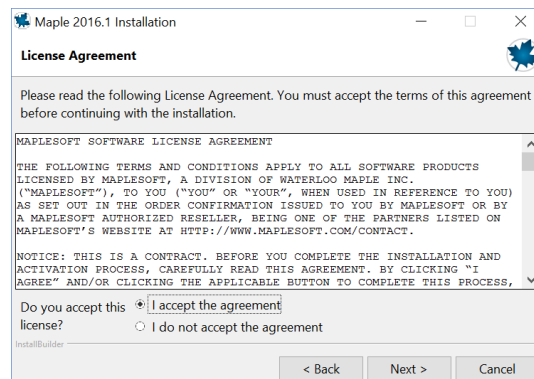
Maple 2016.1 Installation

License Agreement

Please read the following License Agreement. You must accept the terms of this agreement before continuing with the installation.

MAPLESOFT SOFTWARE LICENSE AGREEMENT

THE FOLLOWING TERMS AND CONDITIONS APPLY TO ALL SOFTWARE PRODUCTS LICENSED BY MAPLESOFT, A DIVISION OF WATERLOO MAPLE INC. ("MAPLESOFT"), TO YOU ("YOU" OR "YOUR", WHEN USED IN REFERENCE TO YOU) AS SET OUT IN THE ORDER CONFIRMATION ISSUED TO YOU BY MAPLESOFT OR BY A MAPLESOFT AUTHORIZED RESELLER, BEING ONE OF THE PARTNERS LISTED ON MAPLESOFT'S WEBSITE AT HTTP://WWW.MAPLESOFT.COM/CONTACT.

NOTICE: THIS IS A CONTRACT. BEFORE YOU COMPLETE THE INSTALLATION AND ACTIVATION PROCESS, CAREFULLY READ THIS AGREEMENT. BY CLICKING "I AGREE" AND/OR CLICKING THE APPLICABLE BUTTON TO COMPLETE THIS PROCESS,

Do you accept this license?

I accept the agreement

I do not accept the agreement

InstallBuilder

< Back

Next >

Cancel